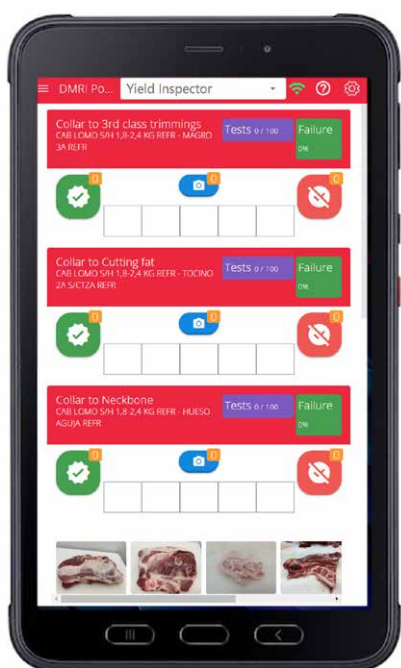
DMRI Po... Yield Inspector

Collar to 3rd class trimmings
CAB LOMO S/H 1,8-2,4 KG REFR - MAGRO 3A REFR
Tests 0 / 100
Failure
0%
0
0
0

Collar to Cutting fat
CAB LOMO S/H 1,8-2,4 KG REFR - TOCINO 2A S/CTZA REFR
Tests 0 / 100
Failure
0%
0
0
0

Collar to Neckbone
CAB LOMO S/H 1,8-2,4 KG REFR - HUESO AGUJA REFR
Tests 0 / 100
Failure
0%
0
0
0